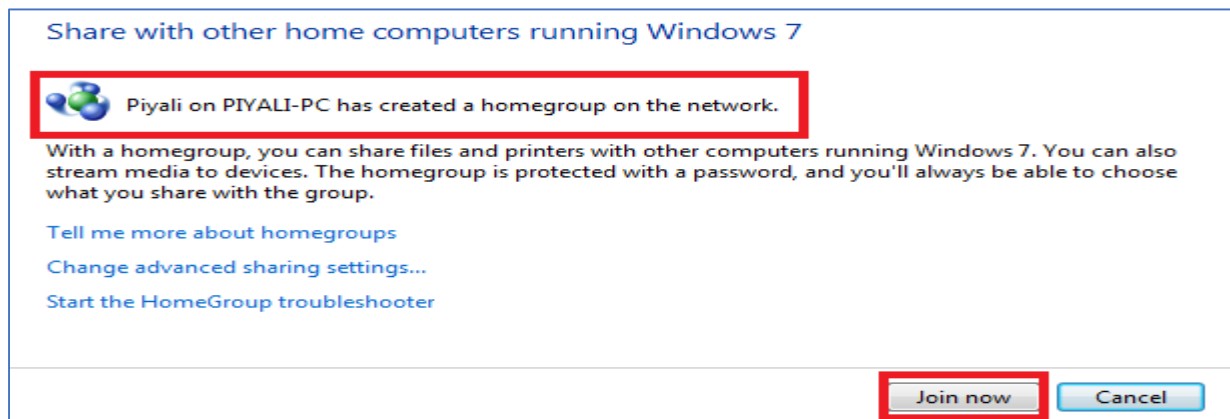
Share with other home computers running Windows 7

Piyali on PIYALI-PC has created a homegroup on the network.

With a homegroup, you can share files and printers with other computers running Windows 7. You can also stream media to devices. The homegroup is protected with a password, and you'll always be able to choose what you share with the group.

Tell me more about homegroups

Change advanced sharing settings...

Start the HomeGroup troubleshooter

Join now

Cancel